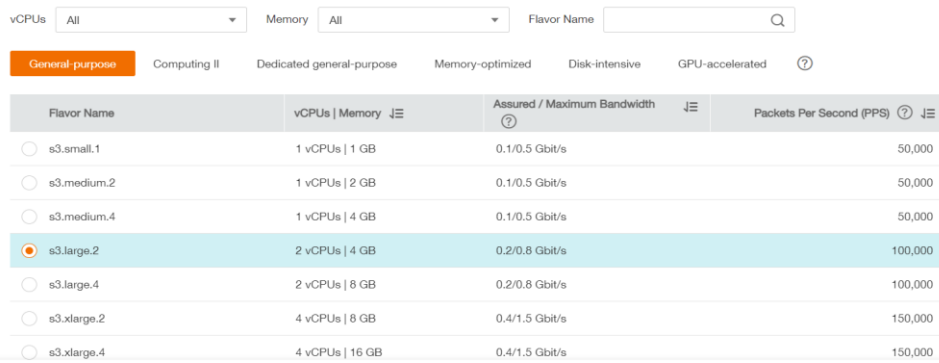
vCPUs All Memory All Flavor Name

General-purpose Computing II Dedicated general-purpose Memory-optimized Disk-intensive GPU-accelerated

| Flavor Name | vCPUs \| Memory | Assured / Maximum Bandwidth | Packets Per Second (PPS) |
|---|---|---|---|
| s3.small.1 | 1 vCPUs \| 1 GB | 0.1/0.5 Gbit/s | 50,000 |
| s3.medium.2 | 1 vCPUs \| 2 GB | 0.1/0.5 Gbit/s | 50,000 |
| s3.medium.4 | 1 vCPUs \| 4 GB | 0.1/0.5 Gbit/s | 50,000 |
| s3.large.2 | 2 vCPUs \| 4 GB | 0.2/0.8 Gbit/s | 100,000 |
| s3.large.4 | 2 vCPUs \| 8 GB | 0.2/0.8 Gbit/s | 100,000 |
| s3.xlarge.2 | 4 vCPUs \| 8 GB | 0.4/1.5 Gbit/s | 150,000 |
| s3.xlarge.4 | 4 vCPUs \| 16 GB | 0.4/1.5 Gbit/s | 150,000 |